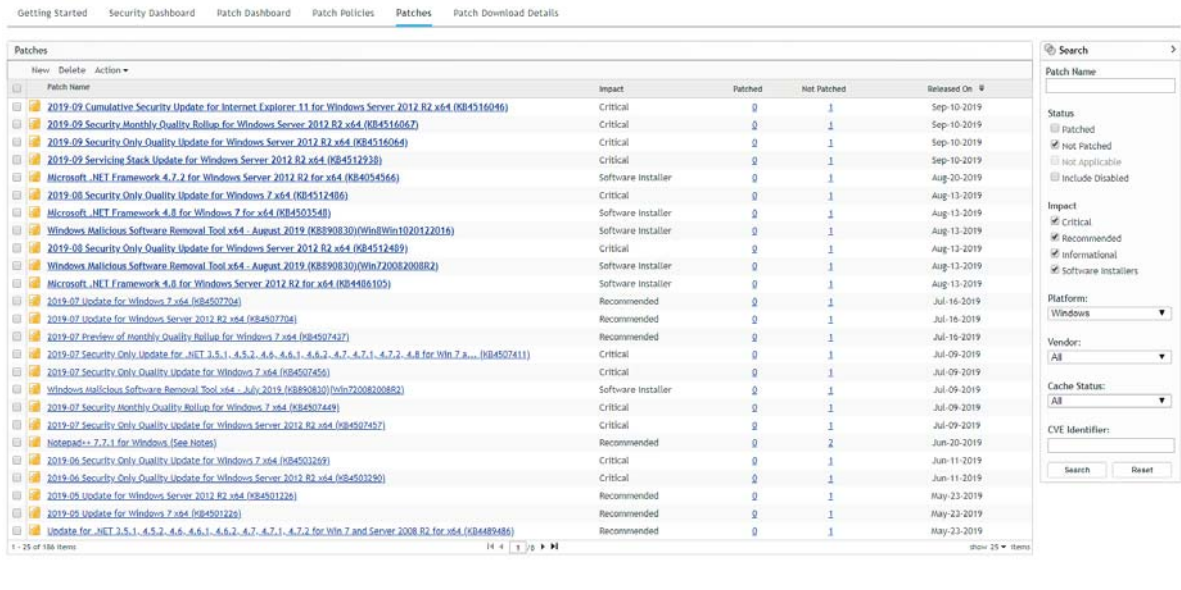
Getting Started Security Dashboard Patch Dashboard Patch Policies Patches Patch Download Details

Patches

New Delete Action ▾

| Patch Name | Impact | Patched | Not Patched | Released On |
|---|---|---|---|---|
| 2019-09 Cumulative Security Update for Internet Explorer 11 for Windows Server 2012 R2 x64 (KB4516046) | Critical | 0 | 1 | Sep-10-2019 |
| 2019-09 Security Monthly Quality Rollup for Windows Server 2012 R2 x64 (KB4516067) | Critical | 0 | 1 | Sep-10-2019 |
| 2019-09 Security Only Quality Update for Windows Server 2012 R2 x64 (KB4516064) | Critical | 0 | 1 | Sep-10-2019 |
| 2019-09 Servicing Stack Update for Windows Server 2012 R2 x64 (KB4512938) | Critical | 0 | 1 | Sep-10-2019 |
| Microsoft .NET Framework 4.7.2 for Windows Server 2012 R2 for x64 (KB4054566) | Software Installer | 0 | 1 | Aug-20-2019 |
| 2019-08 Security Only Quality Update for Windows 7 x64 (KB4512486) | Critical | 0 | 1 | Aug-13-2019 |
| Microsoft .NET Framework 4.8 for Windows 7 for x64 (KB4503548) | Software Installer | 0 | 1 | Aug-13-2019 |
| Windows Malicious Software Removal Tool x64 - August 2019 (KB890830)(Win8Win1020122016) | Software Installer | 0 | 1 | Aug-13-2019 |
| 2019-08 Security Only Quality Update for Windows Server 2012 R2 x64 (KB4512489) | Critical | 0 | 1 | Aug-13-2019 |
| Windows Malicious Software Removal Tool x64 - August 2019 (KB890830)(Win720082008R2) | Software Installer | 0 | 1 | Aug-13-2019 |
| Microsoft .NET Framework 4.8 for Windows Server 2012 R2 for x64 (KB4486105) | Software Installer | 0 | 1 | Aug-13-2019 |
| 2019-07 Update for Windows 7 x64 (KB4507704) | Recommended | 0 | 1 | Jul-16-2019 |
| 2019-07 Update for Windows Server 2012 R2 x64 (KB4507704) | Recommended | 0 | 1 | Jul-16-2019 |
| 2019-07 Preview of Monthly Quality Rollup for Windows 7 x64 (KB4507437) | Recommended | 0 | 1 | Jul-16-2019 |
| 2019-07 Security Only Update for .NET 3.5.1, 4.5.2, 4.6, 4.6.1, 4.6.2, 4.7, 4.7.1, 4.7.2, 4.8 for Win 7 a... (KB4507411) | Critical | 0 | 1 | Jul-09-2019 |
| 2019-07 Security Only Quality Update for Windows 7 x64 (KB4507456) | Critical | 0 | 1 | Jul-09-2019 |
| Windows Malicious Software Removal Tool x64 - July 2019 (KB890830)(Win720082008R2) | Software Installer | 0 | 1 | Jul-09-2019 |
| 2019-07 Security Monthly Quality Rollup for Windows 7 x64 (KB4507449) | Critical | 0 | 1 | Jul-09-2019 |
| 2019-07 Security Only Quality Update for Windows Server 2012 R2 x64 (KB4507457) | Critical | 0 | 1 | Jul-09-2019 |
| Notepad++ 7.7.1 for Windows (See Notes) | Recommended | 0 | 2 | Jun-20-2019 |
| 2019-06 Security Only Quality Update for Windows 7 x64 (KB4503269) | Critical | 0 | 1 | Jun-11-2019 |
| 2019-06 Security Only Quality Update for Windows Server 2012 R2 x64 (KB4503290) | Critical | 0 | 1 | Jun-11-2019 |
| 2019-05 Update for Windows Server 2012 R2 x64 (KB4501226) | Recommended | 0 | 1 | May-23-2019 |
| 2019-05 Update for Windows 7 x64 (KB4501226) | Recommended | 0 | 1 | May-23-2019 |
| Update for .NET 3.5.1, 4.5.2, 4.6, 4.6.1, 4.6.2, 4.7, 4.7.1, 4.7.2 for Win 7 and Server 2008 R2 for x64 (KB4489486) | Recommended | 0 | 1 | May-23-2019 |

1 - 25 of 186 items 1 /8 show 25 ▾ items

Search
Patch Name
Status
Patched
Not Patched
Not Applicable
Include Disabled
Impact
Critical
Recommended
Informational
Software Installers
Platform:
Windows
Vendor:
All
Cache Status:
All
CVE Identifier:
Search Reset